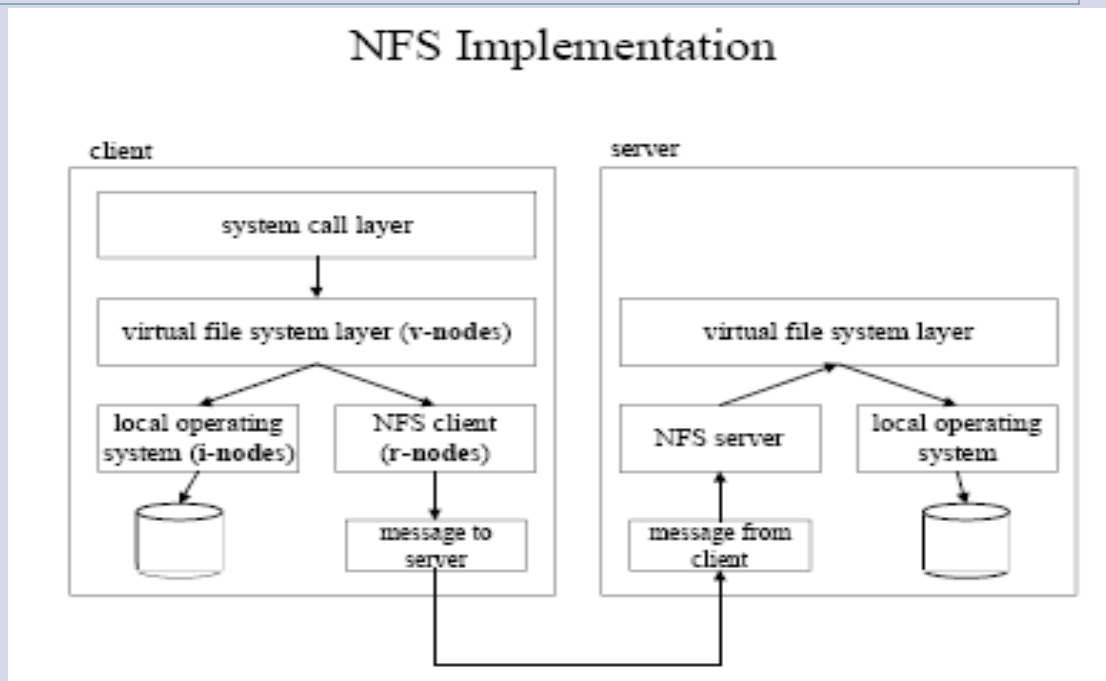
NFS Implementation

client

system call layer

virtual file system layer (v-nodes)

local operating system (i-nodes)

NFS client (r-nodes)

message to server

server

virtual file system layer

NFS server

local operating system

message from client